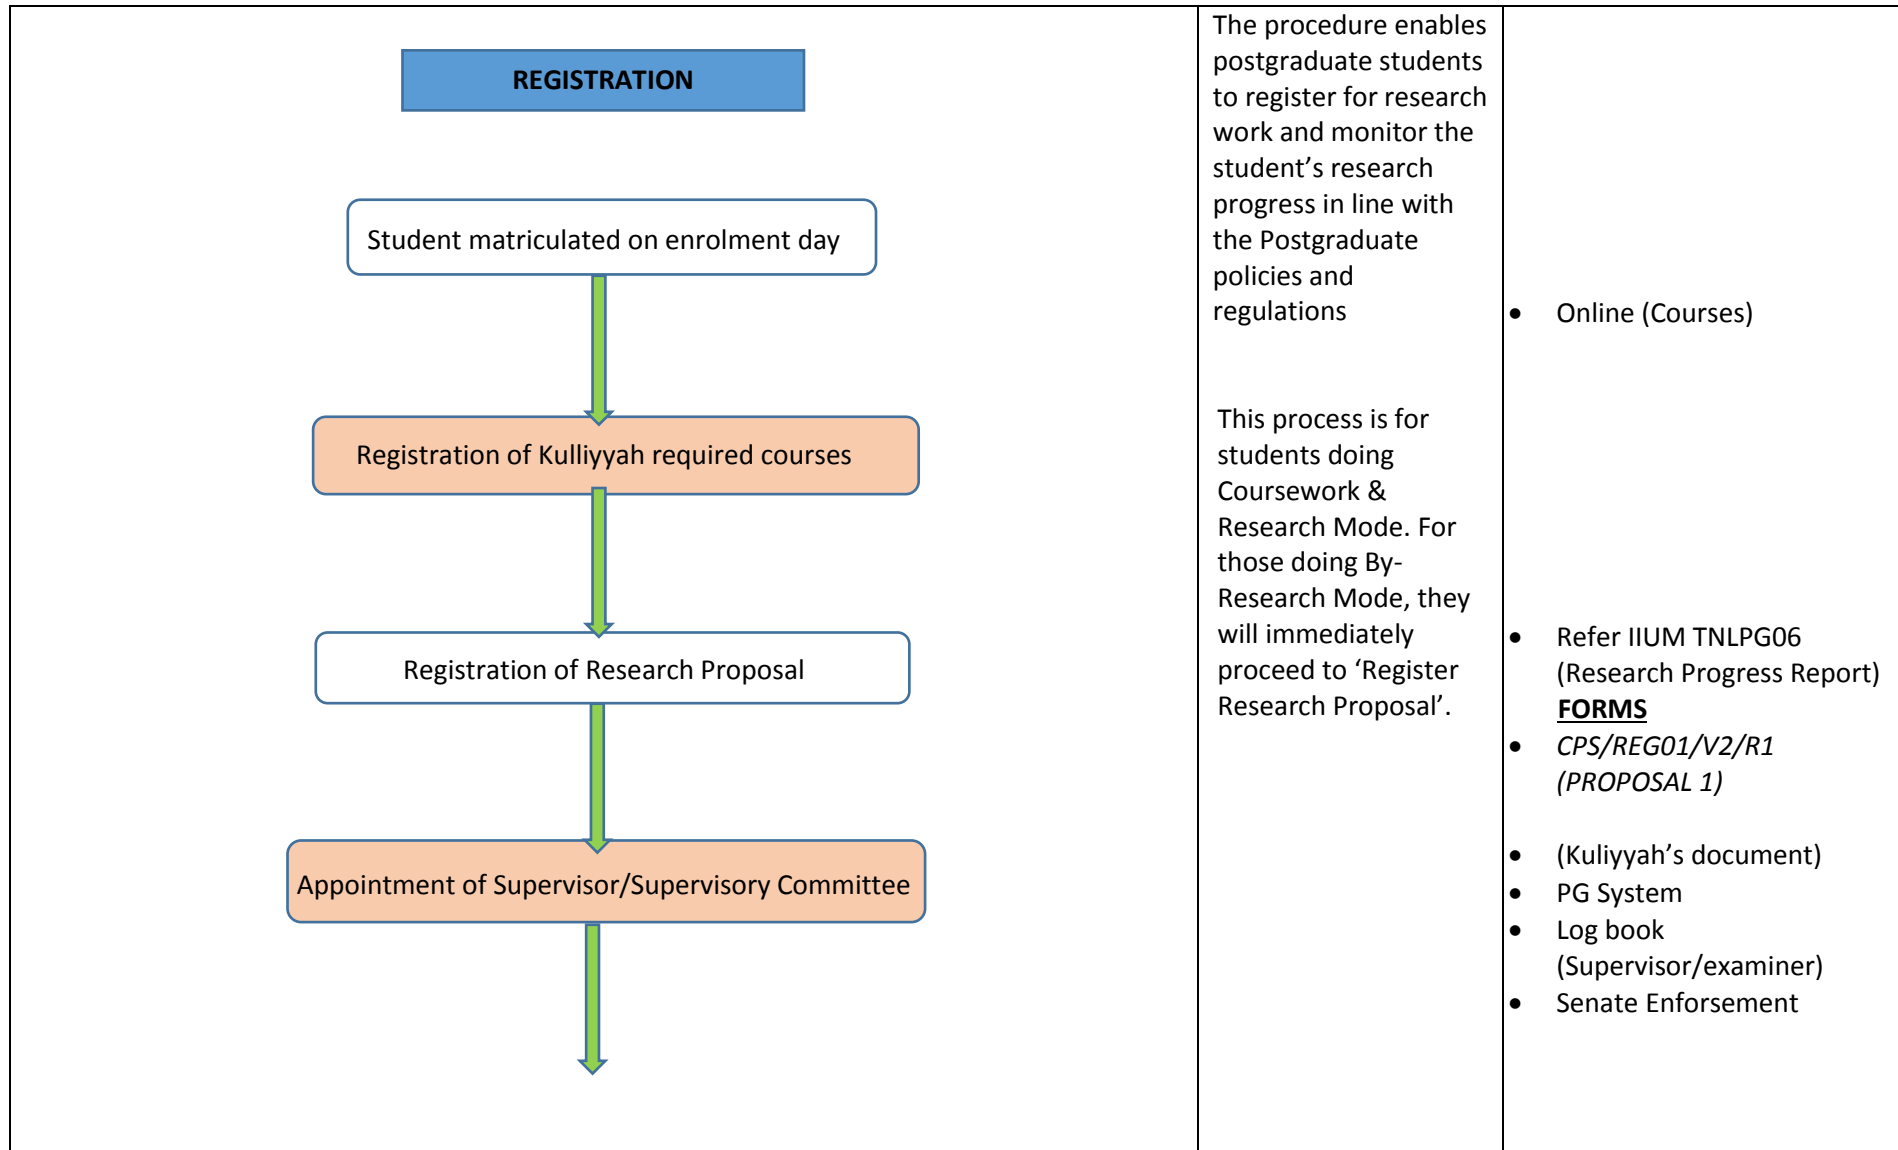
REGISTRATION

Student matriculated on enrolment day

Registration of Kulliyyah required courses

Registration of Research Proposal

Appointment of Supervisor/Supervisory Committee

The procedure enables postgraduate students to register for research work and monitor the student's research progress in line with the Postgraduate policies and regulations

This process is for students doing Coursework & Research Mode. For those doing By-Research Mode, they will immediately proceed to 'Register Research Proposal'.

- Online (Courses)

- Refer IIUM TNLPG06 (Research Progress Report)

**FORMS**

- *CPS/REG01/V2/R1 (PROPOSAL 1)*

- (Kuliyyah's document)
- PG System
- Log book (Supervisor/examiner)
- Senate Enforsement